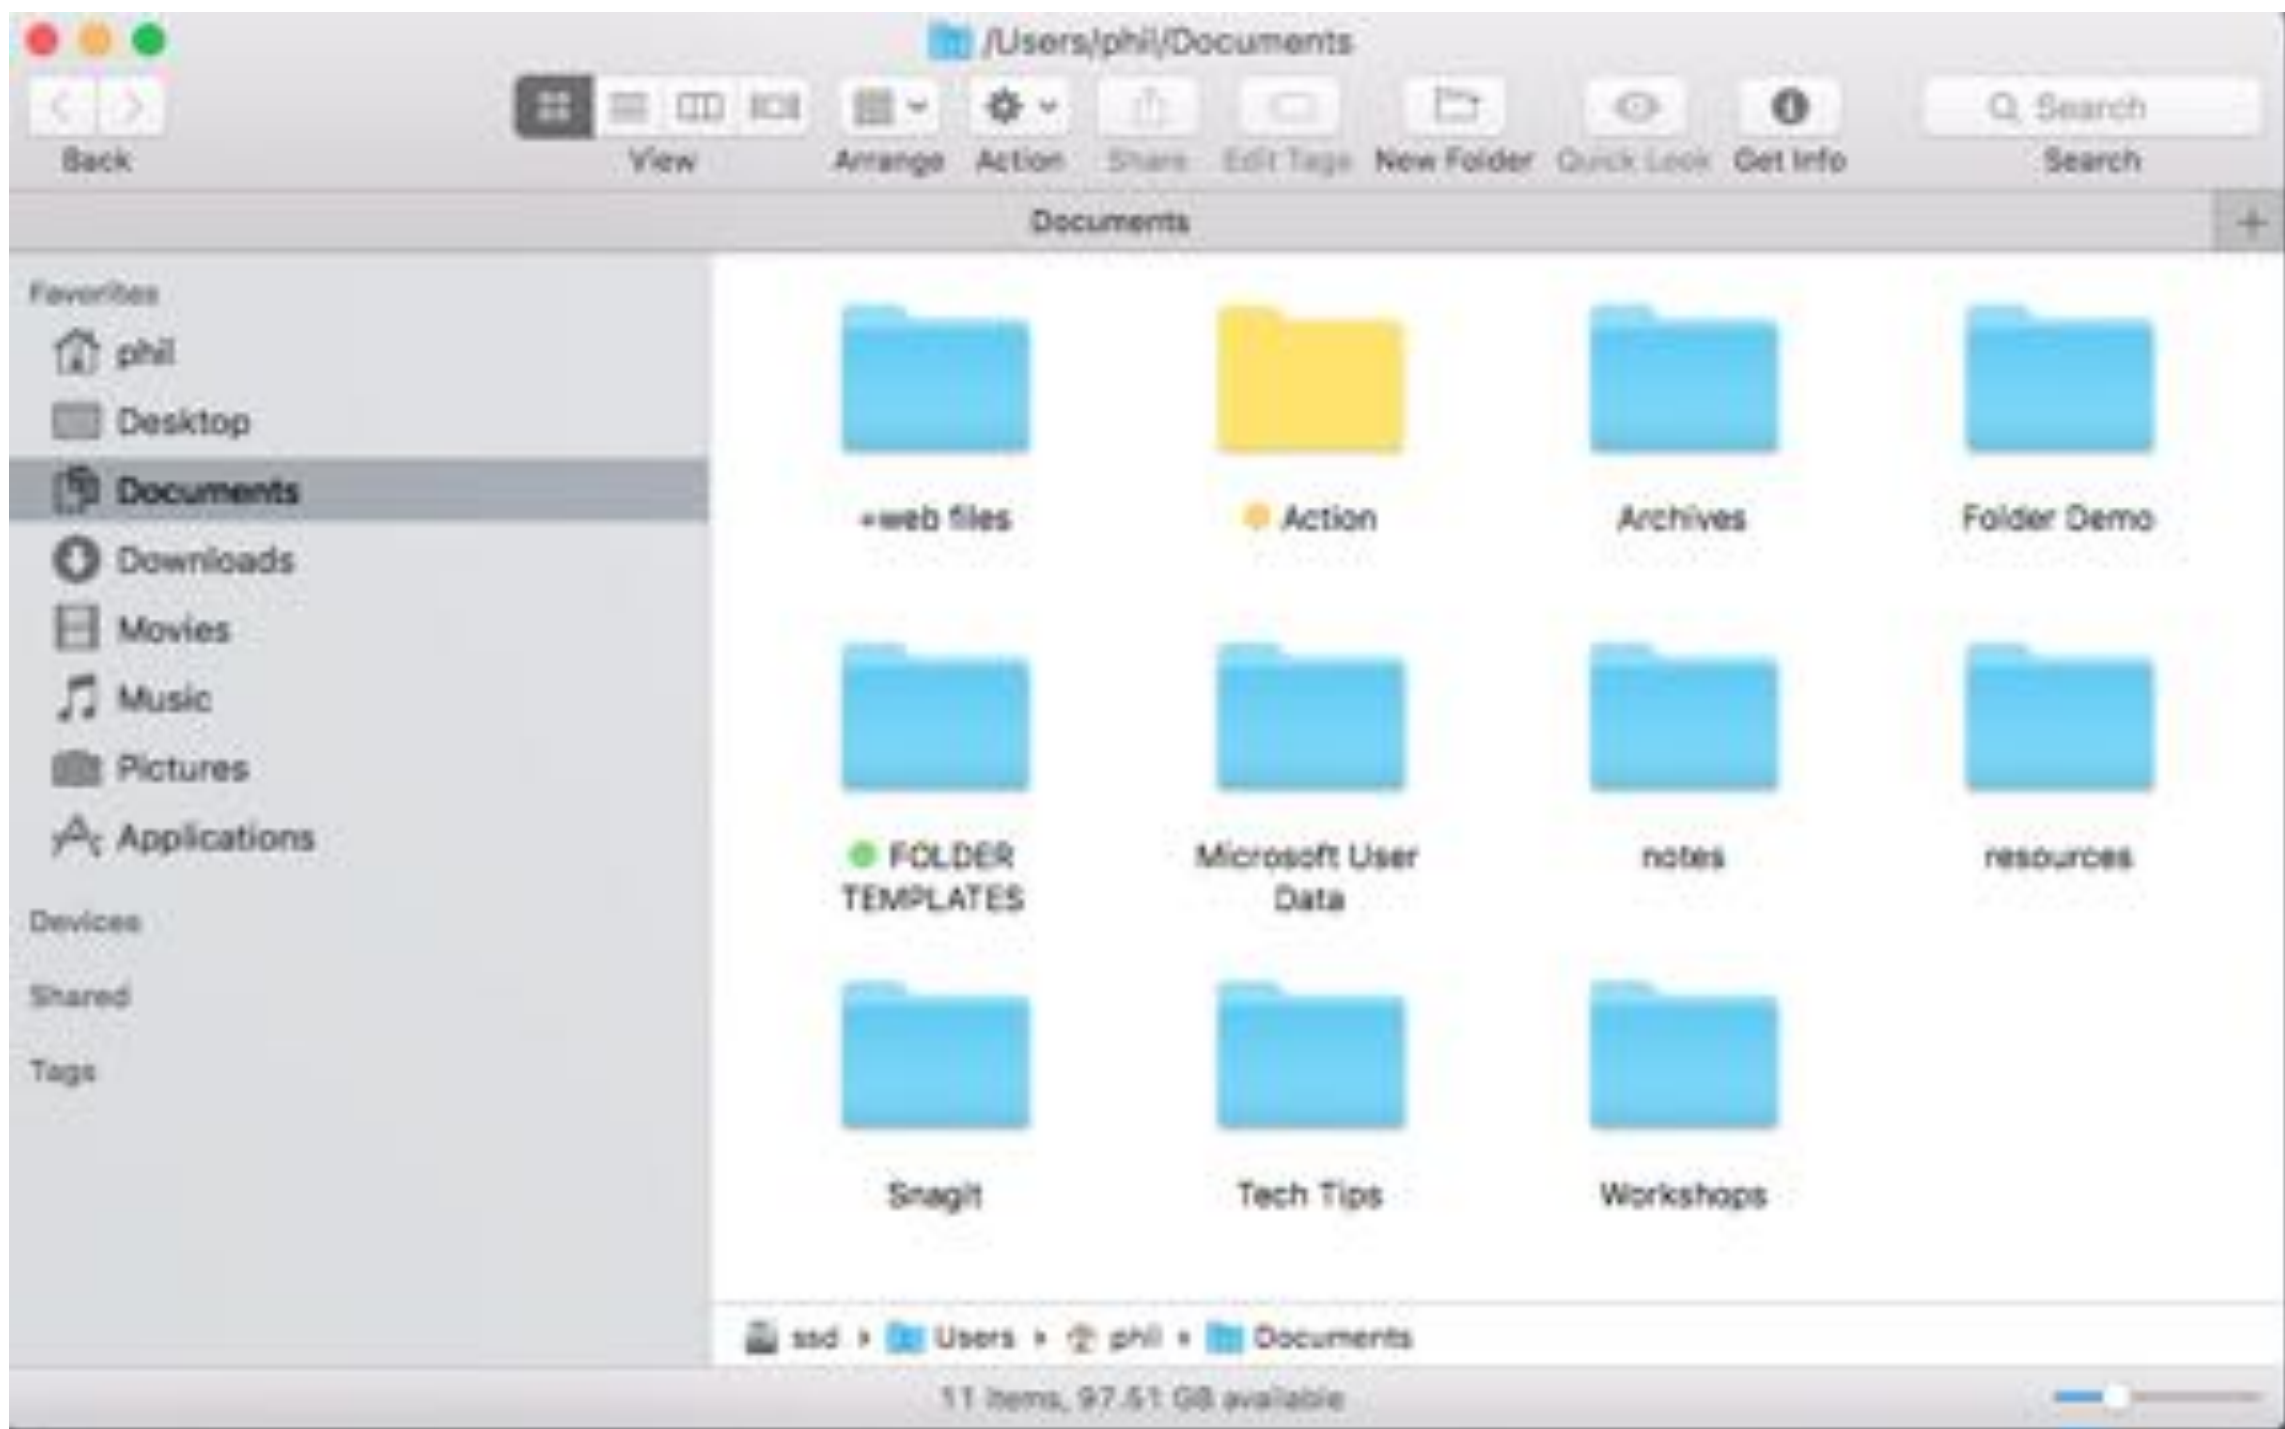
/Users/phil/Documents

Back

View

Arrange

Action

Share

Edit Tags

New Folder

Quick Look

Get Info

Search

Search

Documents

+

Favorites

phil

Desktop

Documents

Downloads

Movies

Music

Pictures

Applications

Devices

Shared

Tags

+web files

Action

Archives

Folder Demo

FOLDER TEMPLATES

Microsoft User Data

notes

resources

Snagit

Tech Tips

Workshops

ssd ▸ Users ▸ phil ▸ Documents

11 items, 97.51 GB available